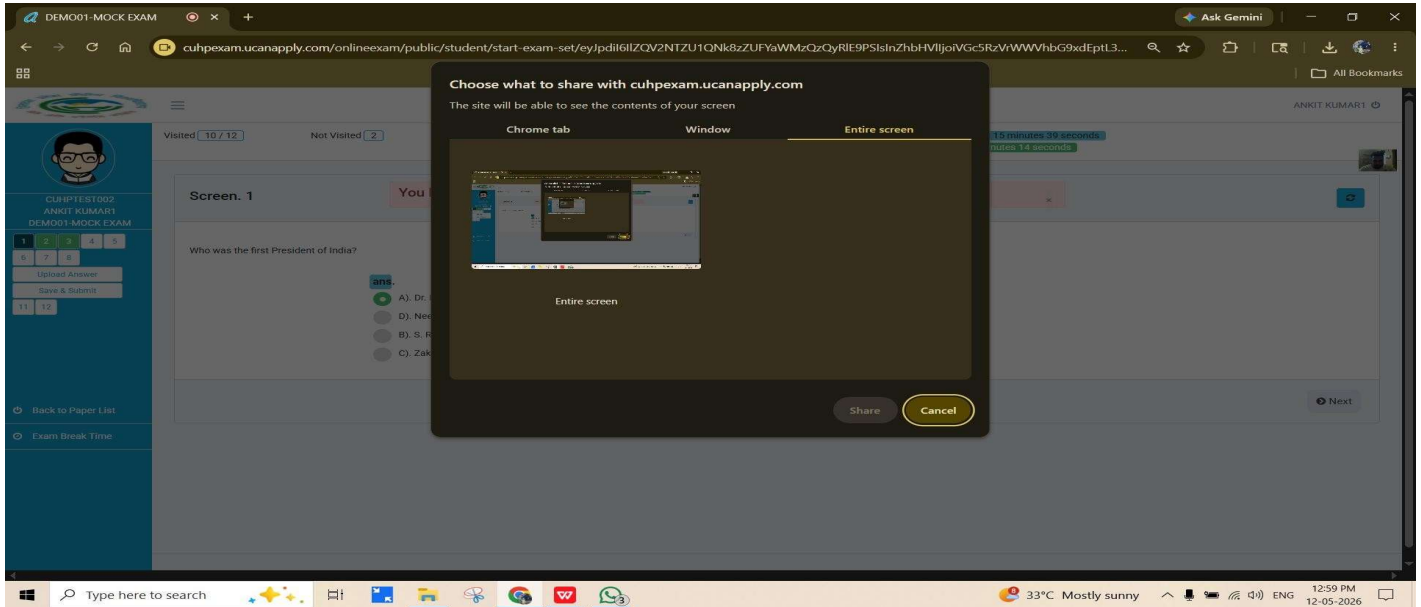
DEMO01-MOCK EXAM
Ask Gemini
cuhpexam.ucanapply.com/onlineexam/public/student/start-exam-set/eyJpdiI6IlZQV2NTZU1QNk8zZUFYaWMzQzQyRlE9PSIsInZhbHVlIjoiVGc5RzVrWWVhbG9xdEptL3...
All Bookmarks

ANKIT KUMAR1

Visited 10 / 12
Not Visited 2
15 minutes 39 seconds
nutes 14 seconds

CUHPTEST002
ANKIT KUMAR1
DEMO01-MOCK EXAM

1 2 3 4 5
6 7 8
Upload Answer
Save & Submit
11 12

Screen. 1
You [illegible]

Who was the first President of India?

ans.
A). Dr. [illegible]
D). Nee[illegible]
B). S. R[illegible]
C). Zak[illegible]

Back to Paper List
Exam Break Time

Next

Choose what to share with cuhpexam.ucanapply.com
The site will be able to see the contents of your screen
Chrome tab
Window
Entire screen
Entire screen
Share
Cancel

Type here to search
33°C Mostly sunny
ENG
12:59 PM
12-05-2026